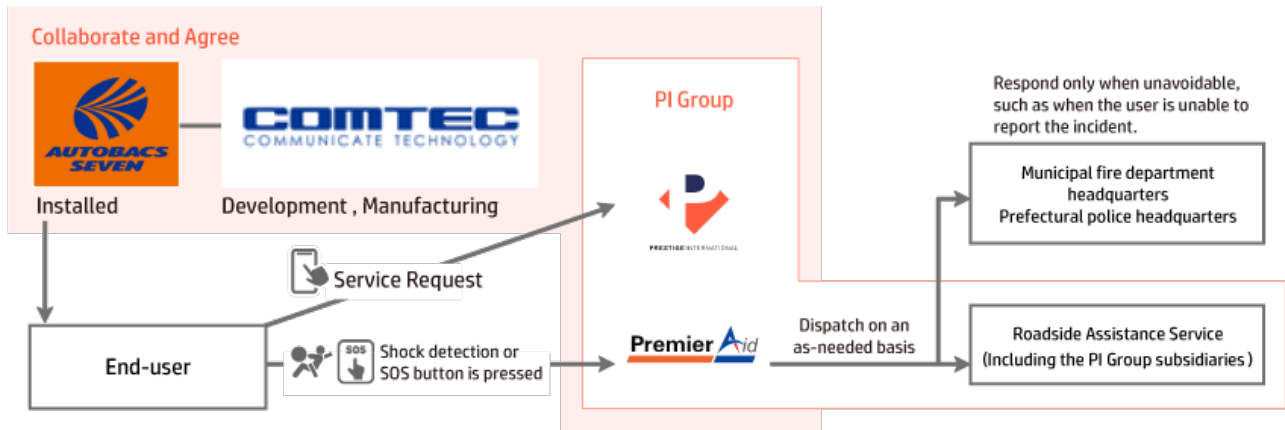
Collaborate and Agree

AUTOBACS SEVEN

COMTEC
COMMUNICATE TECHNOLOGY

Installed

Development , Manufacturing

PI Group

PRESTIGE INTERNATIONAL

Service Request

End-user

SOS

Shock detection or SOS button is pressed

Premier Aid

Dispatch on an as-needed basis

Respond only when unavoidable, such as when the user is unable to report the incident.

Municipal fire department headquarters
Prefectural police headquarters

Roadside Assistance Service
(Including the PI Group subsidiaries )